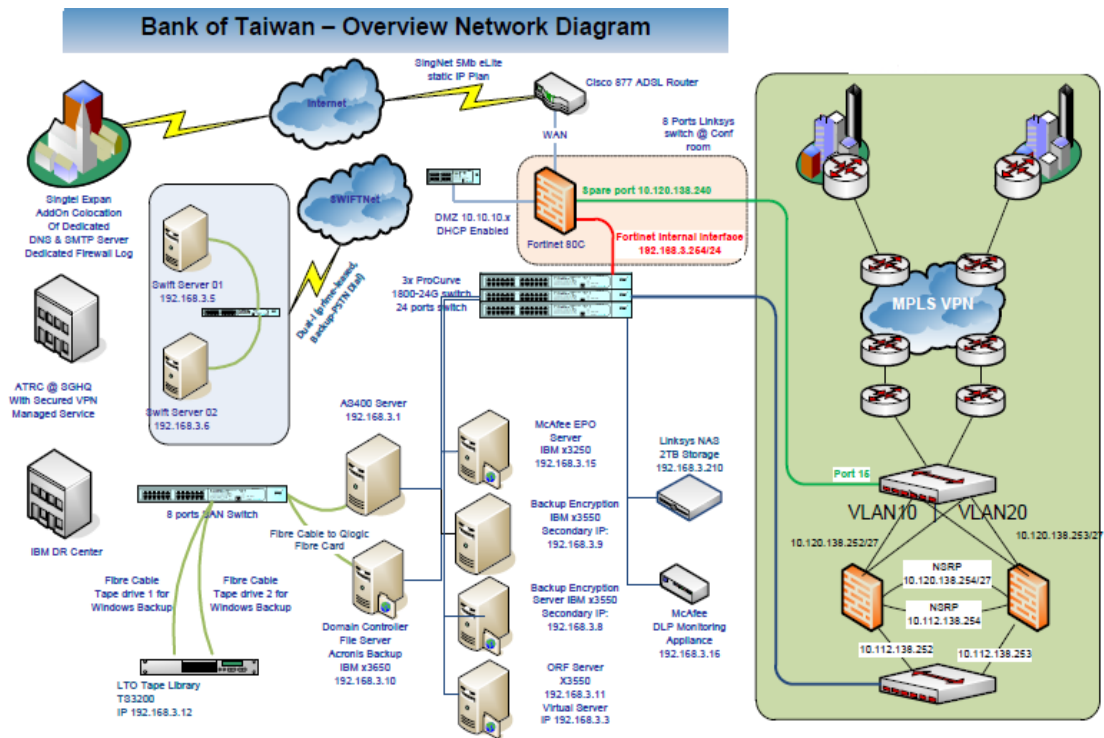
Bank of Taiwan – Overview Network Diagram

SingNet 5Mb eLite static IP Plan

Internet

Cisco 877 ADSL Router

WAN

8 Ports Linksys switch @ Conf room

Singtel Expan AddOn Colocation Of Dedicated DNS & SMTP Server Dedicated Firewall Log

SWIFTNet

Spare port 10.120.138.240

DMZ 10.10.10.x DHCP Enabled

Fortinet 80C

Fortinet Internal Interface 192.168.3.254/24

Swift Server 01 192.168.3.5

Dual-Leased, Backup-PSTN (Dial)

3x ProCurve 1800-24G switch 24 ports switch

MPLS VPN

Swift Server 02 192.168.3.6

ATRC @ SGHQ With Secured VPN Managed Service

AS400 Server 192.168.3.1

McAfee EPO Server IBM x3250 192.168.3.15

Linksys NAS 2TB Storage 192.168.3.210

Port 16

VLAN10

VLAN20

8 ports SAN Switch

Backup Encryption IBM x3550 Secondary IP: 192.168.3.9

IBM DR Center

Fibre Cable to Qlogic Fibre Card

10.120.138.252/27

10.120.138.253/27

NSRP 10.120.138.254/27

NSRP 10.112.138.254

Fibre Cable Tape drive 1 for Windows Backup

Fibre Cable Tape drive 2 for Windows Backup

Domain Controller File Server Acronis Backup IBM x3650 192.168.3.10

Backup Encryption Server IBM x3550 Secondary IP: 192.168.3.8

McAfee DLP Monitoring Appliance 192.168.3.16

10.112.138.252

10.112.138.253

LTO Tape Library TS3200 IP 192.168.3.12

ORF Server X3550 192.168.3.11 Virtual Server IP 192.168.3.3